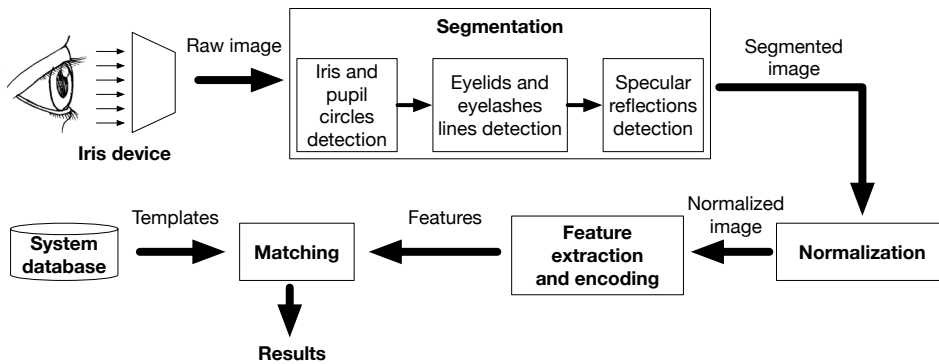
Iris device

Raw image

Segmentation

Iris and pupil circles detection

Eyelids and eyelashes lines detection

Specular reflections detection

Segmented image

Normalization

Normalized image

Feature extraction and encoding

Features

Matching

Templates

System database

Results